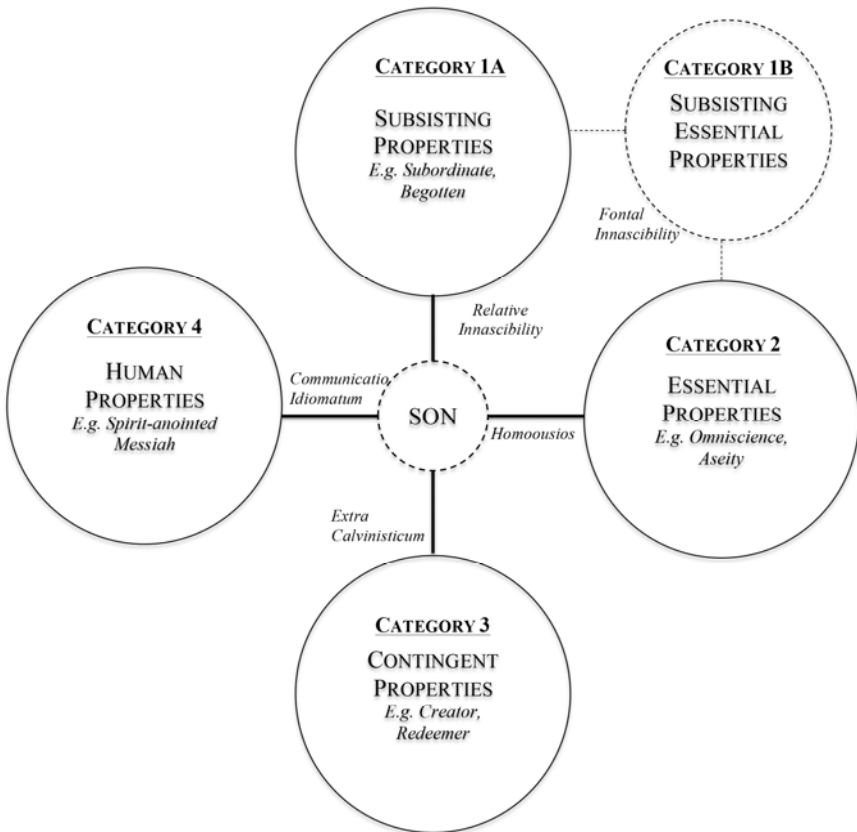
CATEGORY 1A

SUBSISTING PROPERTIES
E.g. Subordinate, Begotten

CATEGORY 1B
SUBSISTING ESSENTIAL PROPERTIES

Fontal Innascibility

Relative Innascibility

CATEGORY 4

HUMAN PROPERTIES
E.g. Spirit-anointed Messiah

Communicatio Idiomatum

SON

Homoousios

CATEGORY 2

ESSENTIAL PROPERTIES
E.g. Omniscience, Aseity

Extra Calvinisticum

CATEGORY 3
CONTINGENT PROPERTIES
E.g. Creator, Redeemer